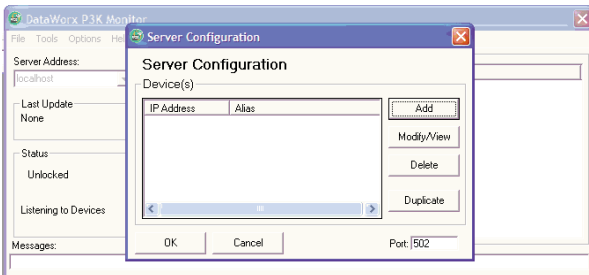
DataWorx P3K Monitor

File Tools Options Hel

Server Address:

localhost

Last Update

None

Status

Unlocked

Listening to Devices

Messages:

Server Configuration

Server Configuration

Device(s)

| IP Address | Alias |
|---|---|

Add

Modify/View

Delete

Duplicate

OK

Cancel

Port: 502